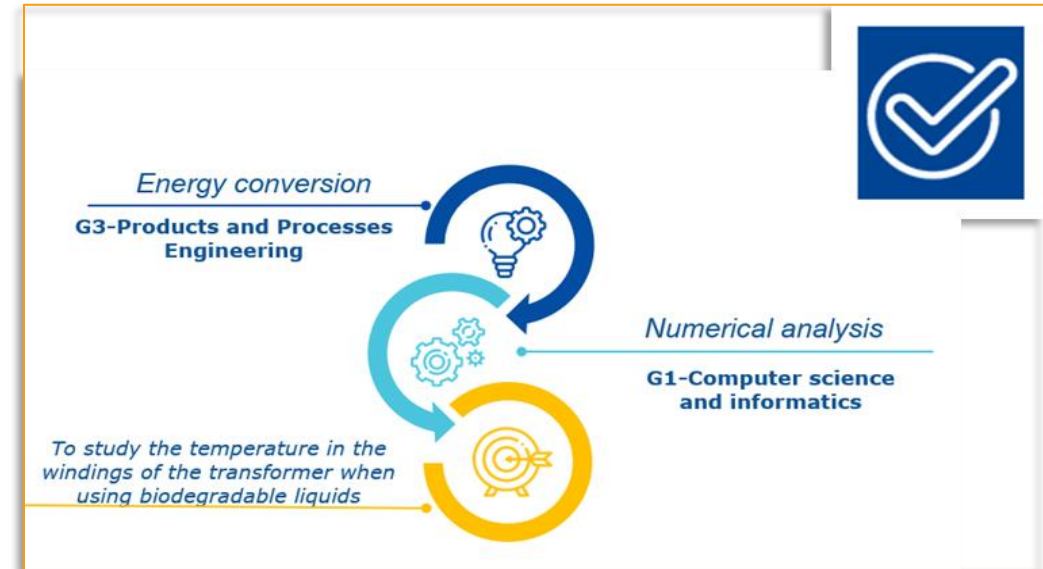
Energy conversion

G3-Products and Processes Engineering

Numerical analysis

G1-Computer science and informatics

To study the temperature in the windings of the transformer when using biodegradable liquids